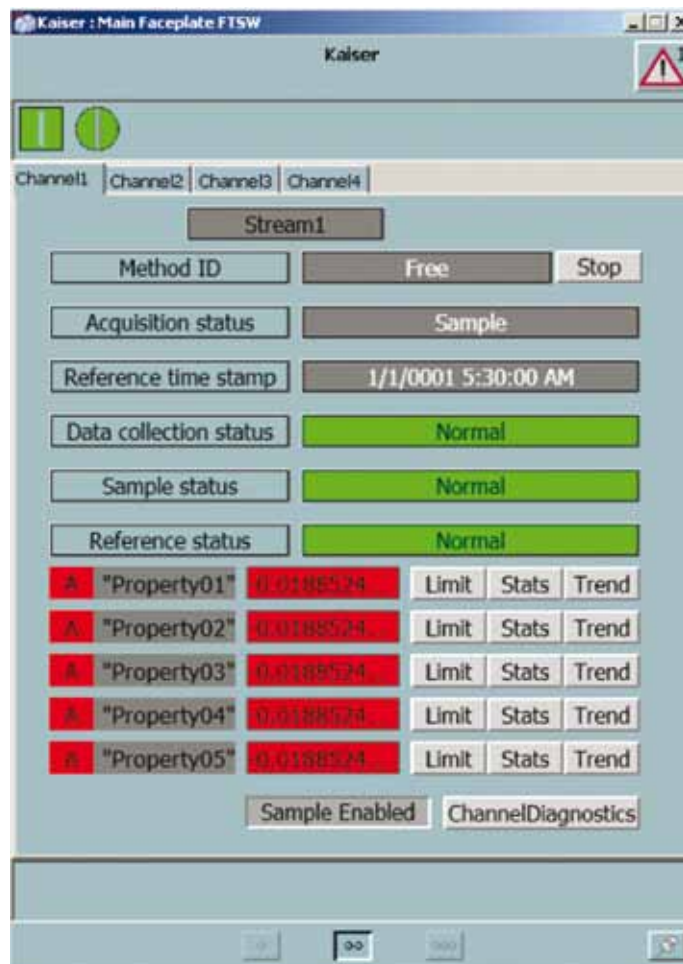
Kaiser : Main Faceplate FTSW

Kaiser

Channel1 | Channel2 | Channel3 | Channel4

Stream1

| | | |
|---|---|---|
| Method ID | Free | Stop |
| Acquisition status | Sample | |
| Reference time stamp | 1/1/0001 5:30:00 AM | |
| Data collection status | Normal | |
| Sample status | Normal | |
| Reference status | Normal | |

| | | | | | |
|---|---|---|---|---|---|
| A | "Property01" | 0.0188524 | Limit | Stats | Trend |
| A | "Property02" | 0.0188524 | Limit | Stats | Trend |
| A | "Property03" | 0.0188524 | Limit | Stats | Trend |
| A | "Property04" | 0.0188524 | Limit | Stats | Trend |
| A | "Property05" | 0.0188524 | Limit | Stats | Trend |

Sample Enabled ChannelDiagnostics